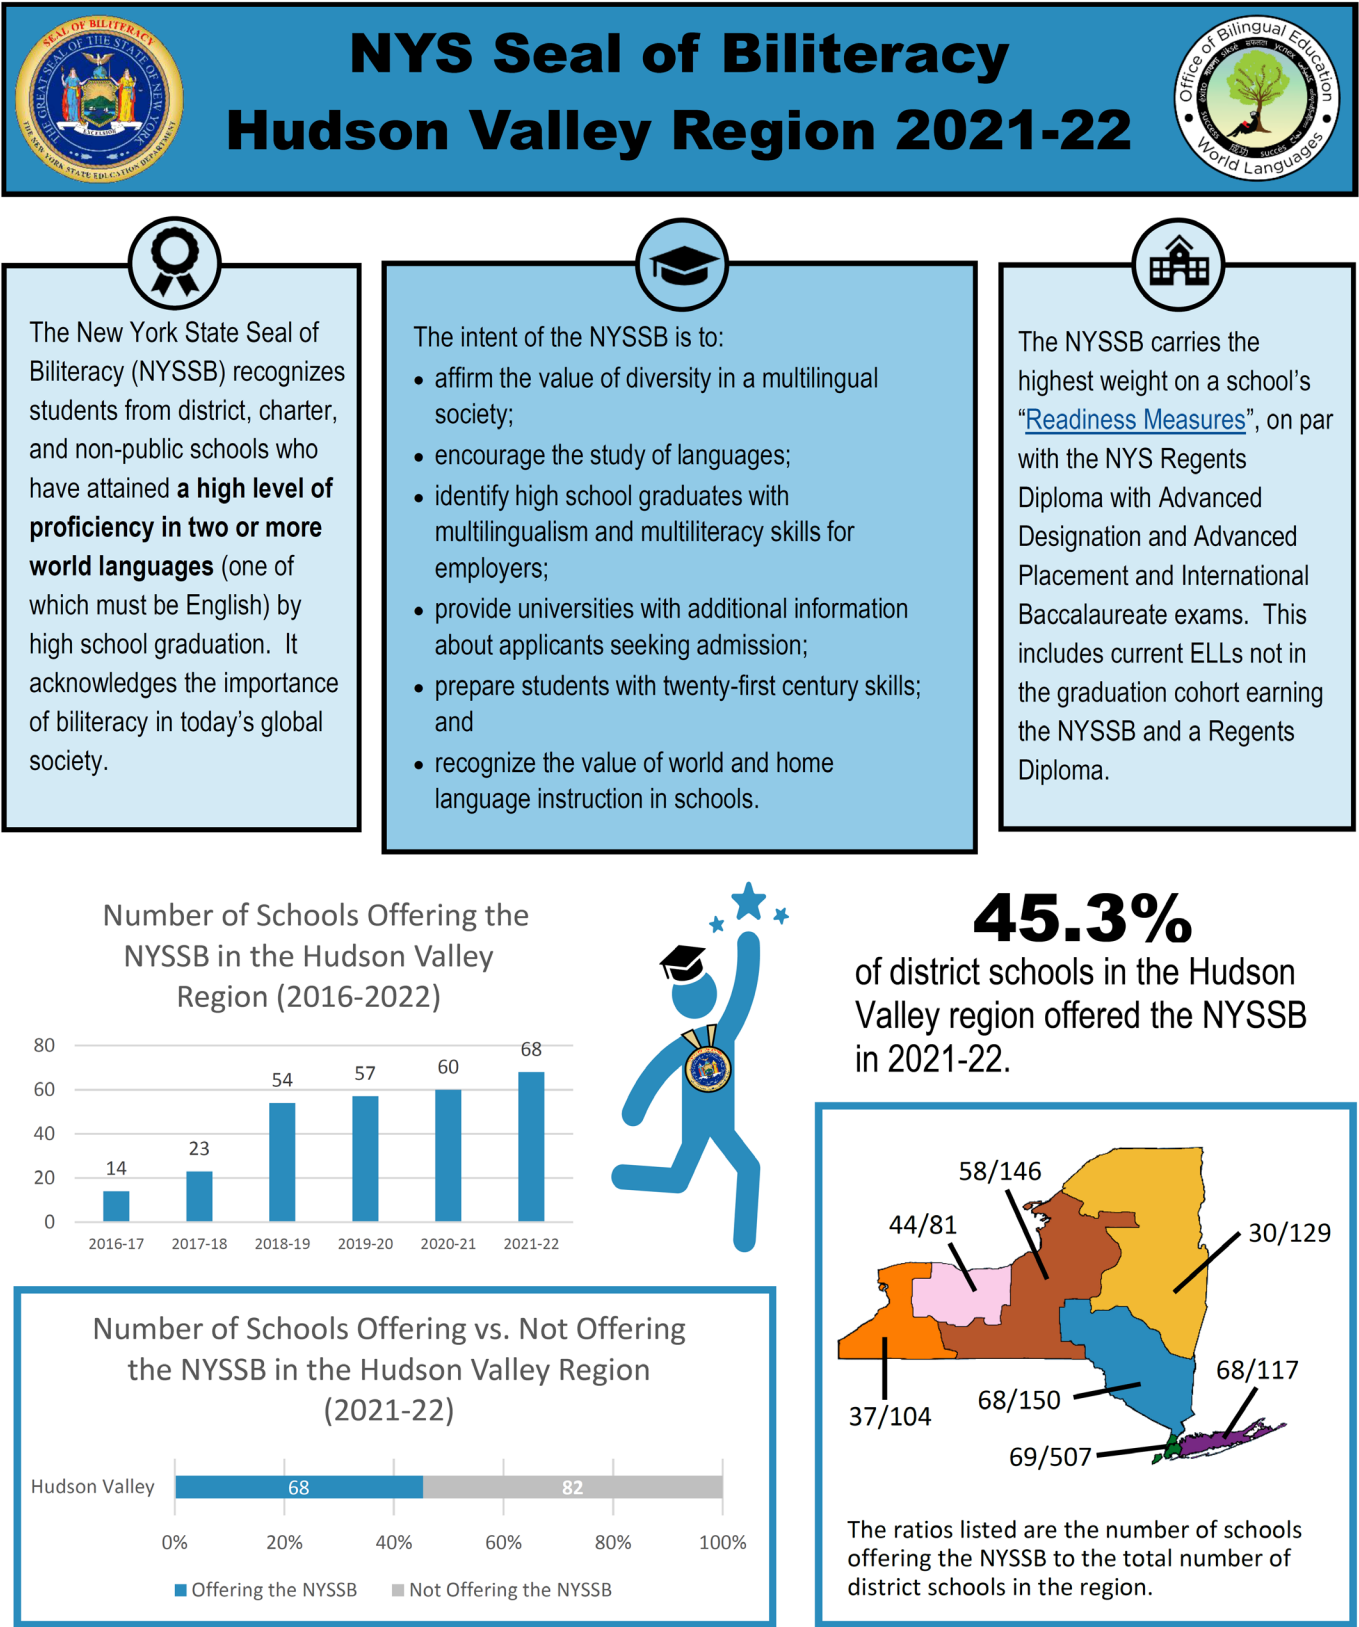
SEAL OF BILITERACY
THE GREAT SEAL OF THE STATE OF NEW YORK
EXCELSIOR
THE NEW YORK STATE EDUCATION DEPARTMENT

NYS Seal of Biliteracy
Hudson Valley Region 2021-22

Office of Bilingual Education
World Languages

The New York State Seal of Biliteracy (NYSSB) recognizes students from district, charter, and non-public schools who have attained **a high level of proficiency in two or more world languages** (one of which must be English) by high school graduation. It acknowledges the importance of biliteracy in today's global society.

The intent of the NYSSB is to:
• affirm the value of diversity in a multilingual society;
• encourage the study of languages;
• identify high school graduates with multilingualism and multiliteracy skills for employers;
• provide universities with additional information about applicants seeking admission;
• prepare students with twenty-first century skills; and
• recognize the value of world and home language instruction in schools.

The NYSSB carries the highest weight on a school's "Readiness Measures", on par with the NYS Regents Diploma with Advanced Designation and Advanced Placement and International Baccalaureate exams. This includes current ELLs not in the graduation cohort earning the NYSSB and a Regents Diploma.

Number of Schools Offering the NYSSB in the Hudson Valley Region (2016-2022)

| | 2016-17 | 2017-18 | 2018-19 | 2019-20 | 2020-21 | 2021-22 |
|---|---|---|---|---|---|---|
| | 14 | 23 | 54 | 57 | 60 | 68 |

80
60
40
20
0

45.3%
of district schools in the Hudson Valley region offered the NYSSB in 2021-22.

Number of Schools Offering vs. Not Offering the NYSSB in the Hudson Valley Region (2021-22)

Hudson Valley 68 82

0% 20% 40% 60% 80% 100%

Offering the NYSSB Not Offering the NYSSB

58/146
44/81
30/129
68/117
68/150
37/104
69/507

The ratios listed are the number of schools offering the NYSSB to the total number of district schools in the region.